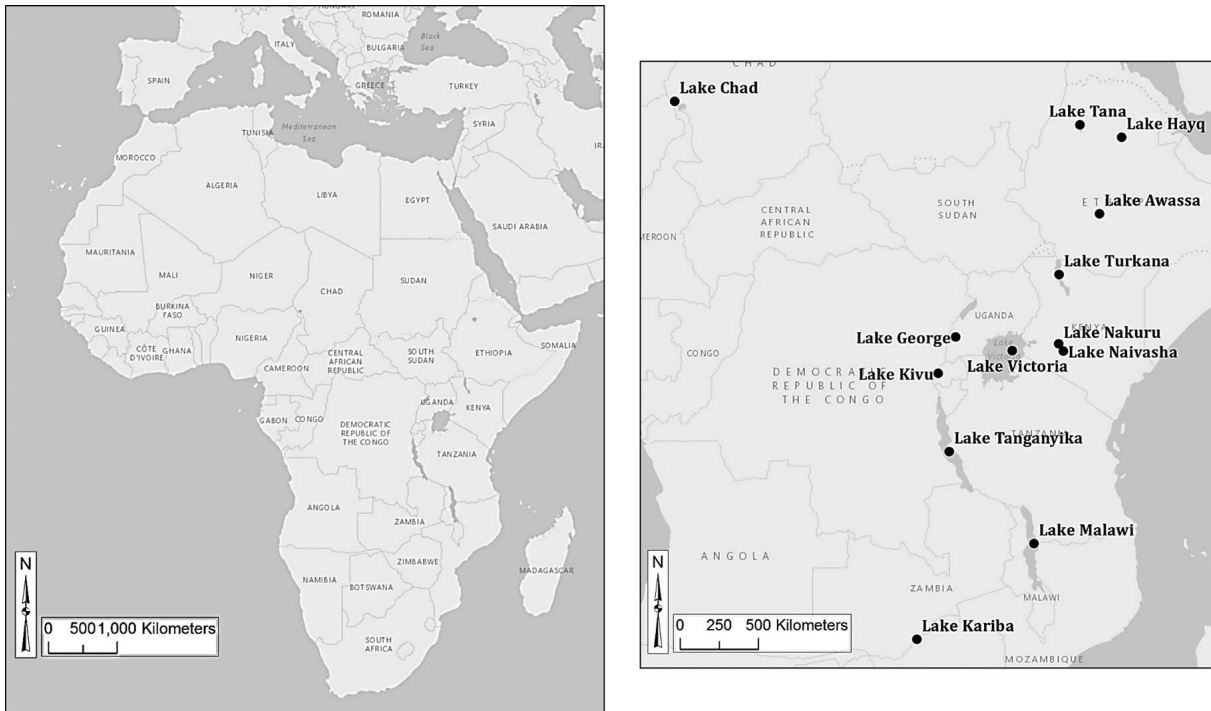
ROMANIA
Black Sea
ITALY
BULGARIA
SPAIN
GREECE
TURKEY
TUNISIA
Mediterranean Sea
SYRIA
MOROCCO
ALGERIA
LIBYA
EGYPT
SAUDI ARABIA
MAURITANIA
MALI
NIGER
CHAD
SUDAN
BURKINA FASO
GUINEA
NIGERIA
CÔTE D'IVOIRE
GHANA
CAMEROON
CENTRAL AFRICAN REPUBLIC
SOUTH SUDAN
ETHIOPIA
SOMALIA
UGANDA
KENYA
GABON
CONGO
DEMOCRATIC REPUBLIC OF THE CONGO
TANZANIA
ANGOLA
ZAMBIA
ZIMBABWE
NAMIBIA
BOTSWANA
MADAGASCAR
SOUTH AFRICA
N
0 500 1,000 Kilometers

CHAD
Lake Chad
Lake Tana
Lake Hayq
CENTRAL AFRICAN REPUBLIC
SOUTH SUDAN
Lake Awassa
MEROON
Lake Turkana
UGANDA
KENYA
Lake George
Lake Nakuru
Lake Naivasha
CONGO
DEMOCRATIC REPUBLIC OF THE CONGO
Lake Kivu
Lake Victoria
TANZANIA
Lake Tanganyika
Lake Malawi
ANGOLA
ZAMBIA
MALAWI
N
0 250 500 Kilometers
Lake Kariba
MOZAMBIQUE